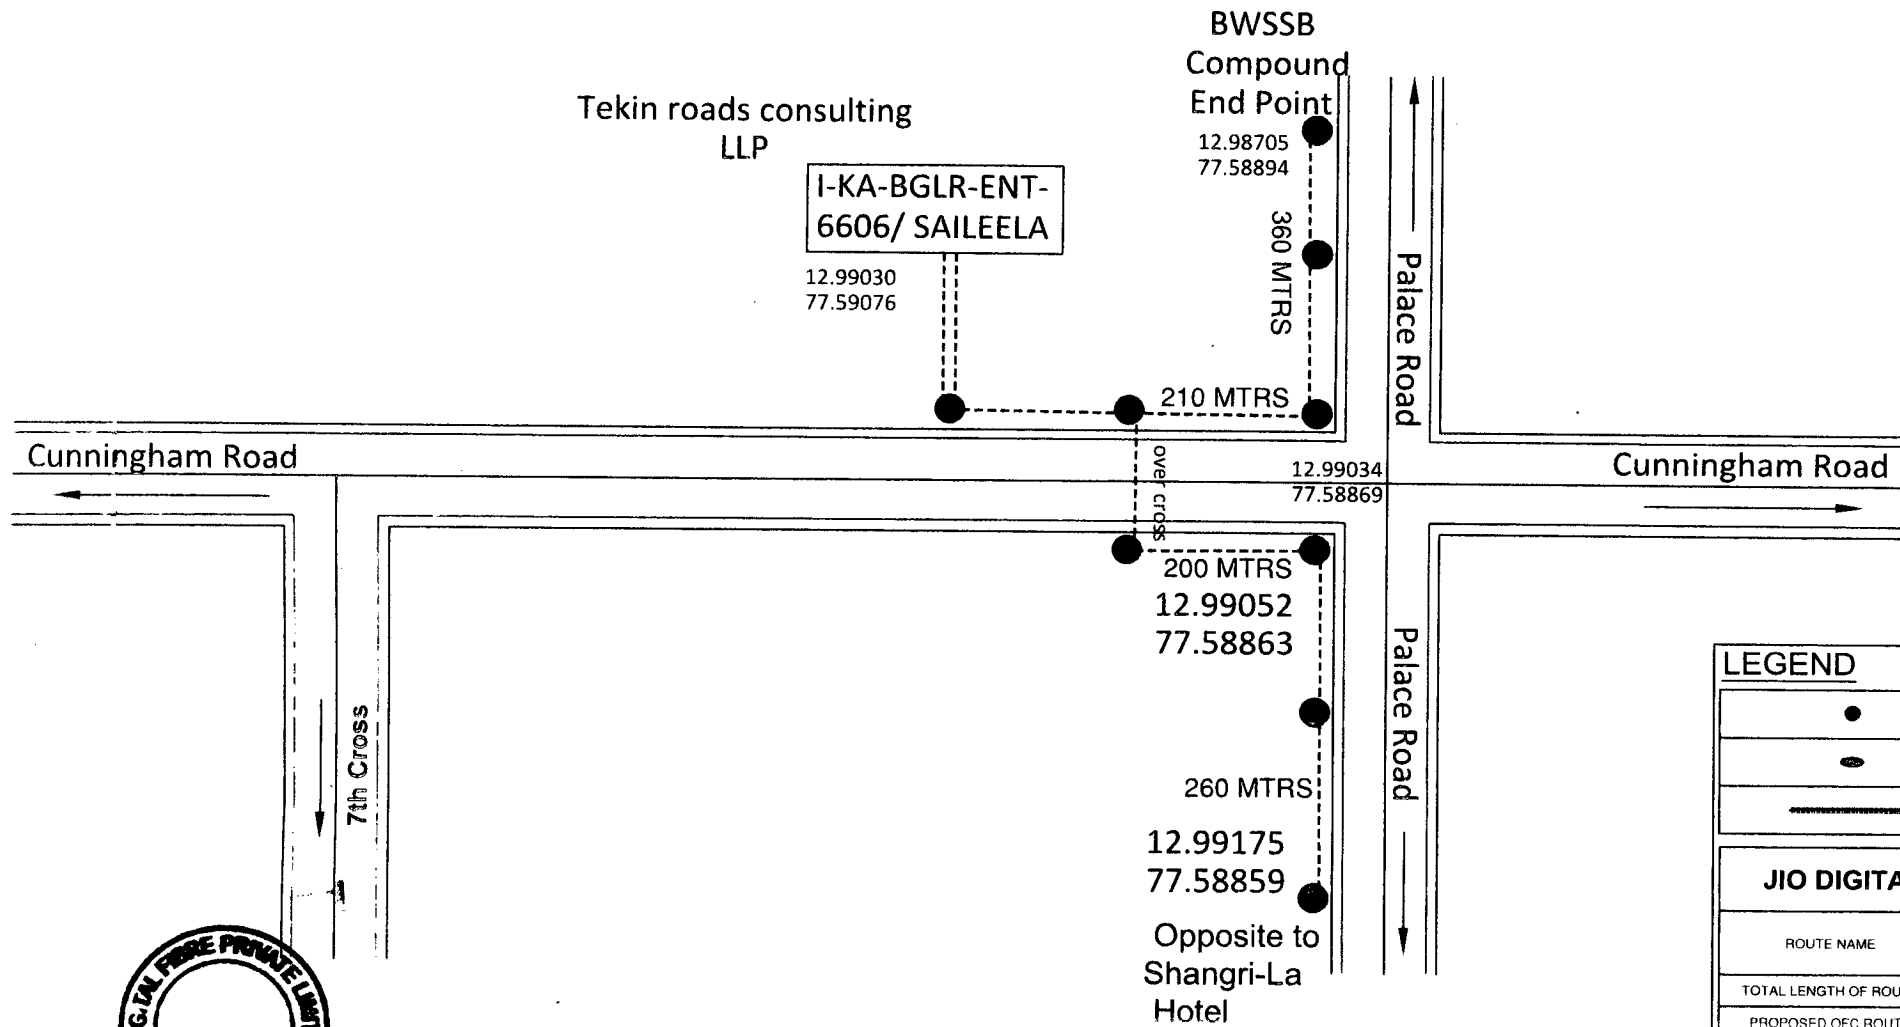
BWSSB Compound End Point

12.98705
77.58894

Tekin roads consulting LLP

I-KA-BGLR-ENT-6606/ SAILEELA

12.99030
77.59076

360 MTRS

Palace Road

210 MTRS

Cunningham Road

over cross

12.99034
77.58869

Cunningham Road

200 MTRS

12.99052
77.58863

Palace Road

LEGEND

7th Cross

260 MTRS

12.99175
77.58859

Opposite to Shangri-La Hotel

JIO DIGITA

ROUTE NAME

TOTAL LENGTH OF ROU

PROPOSED OFC ROUT

GITAL FIBRE PRIVATE LIMIT